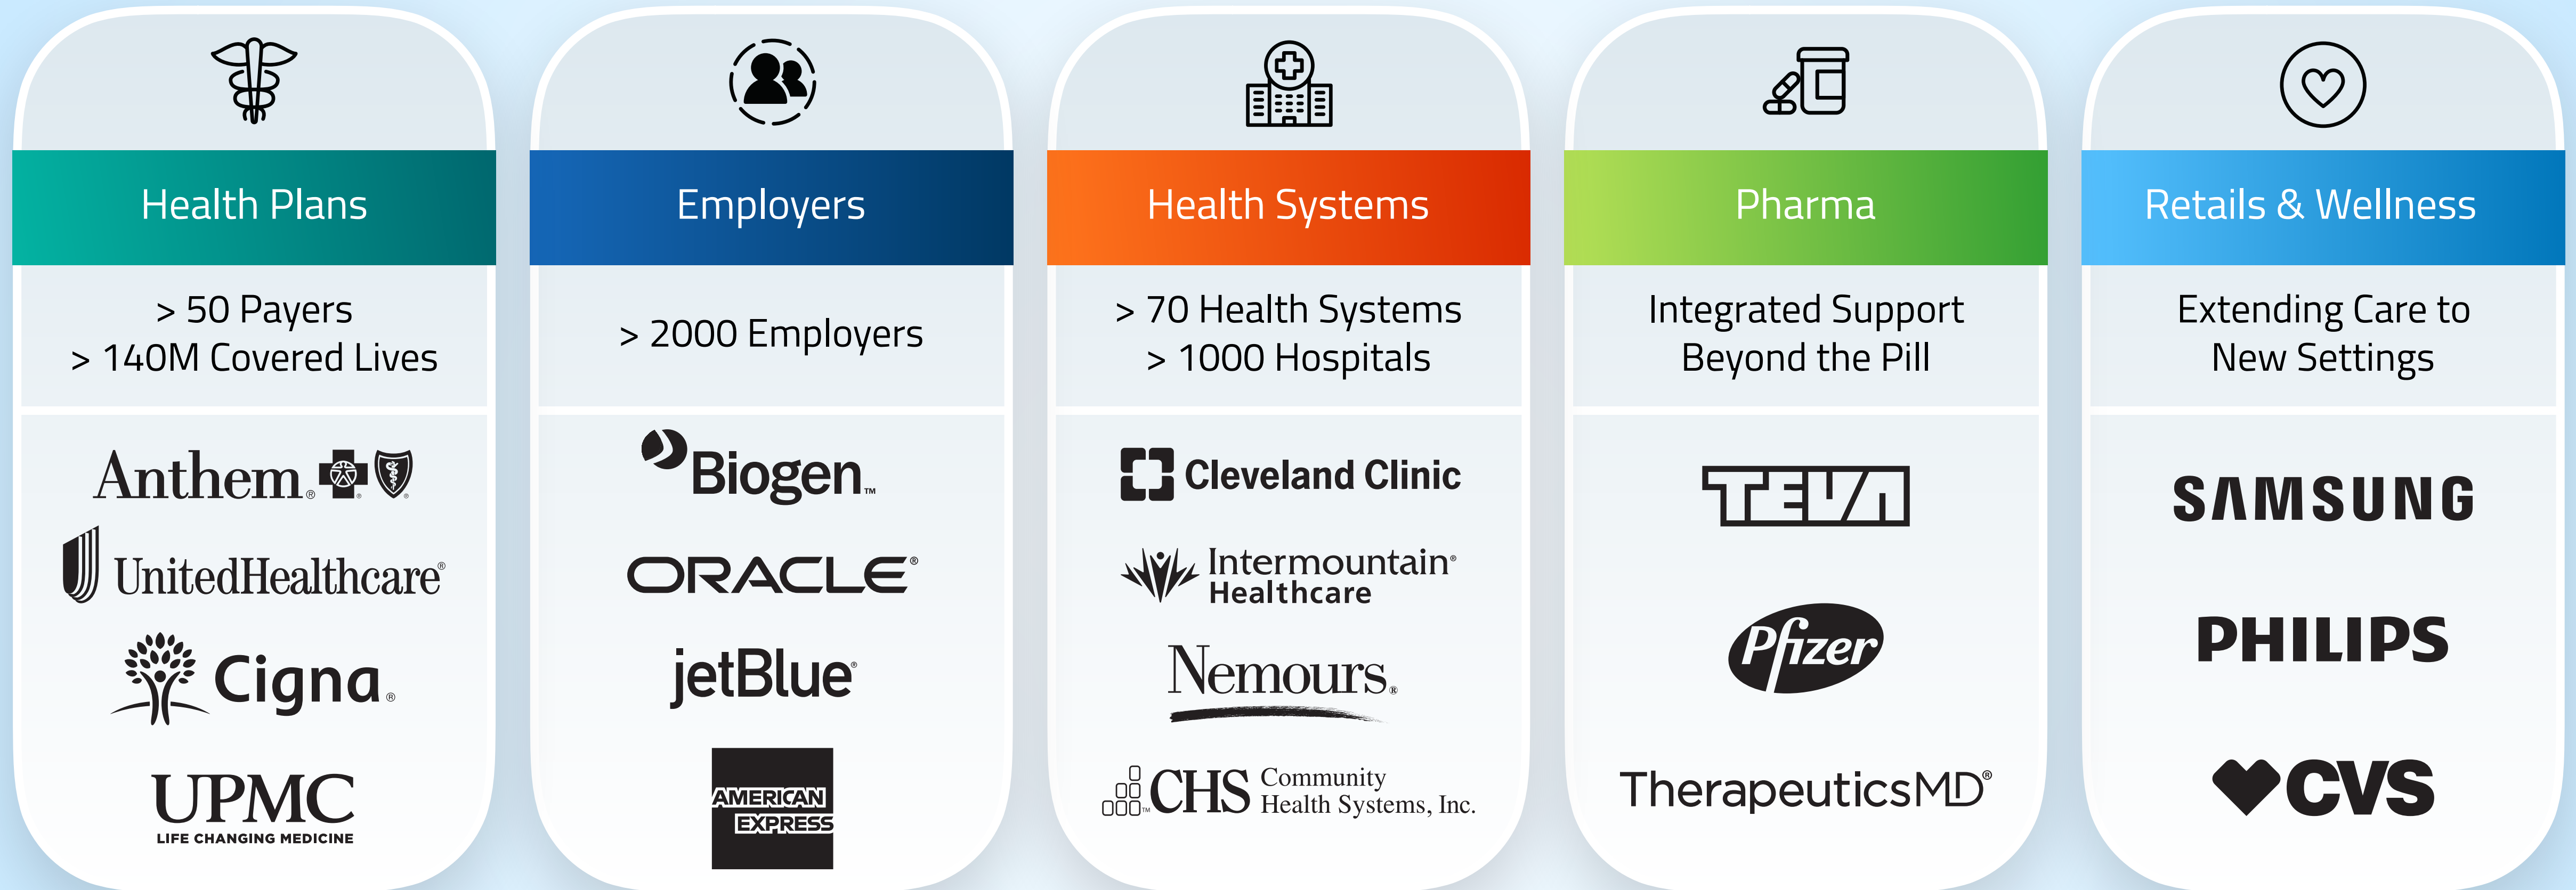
Health Plans

> 50 Payers
> 140M Covered Lives

Anthem.

UnitedHealthcare®

Cigna.

UPMC
LIFE CHANGING MEDICINE

Employers

> 2000 Employers

Biogen.

ORACLE®

jetBlue®

AMERICAN EXPRESS

Health Systems

> 70 Health Systems
> 1000 Hospitals

Cleveland Clinic

Intermountain® Healthcare

Nemours.

CHS Community Health Systems, Inc.

Pharma

Integrated Support Beyond the Pill

TEVA

Pfizer

TherapeuticsMD®

Retails & Wellness

Extending Care to New Settings

SAMSUNG

PHILIPS

CVS